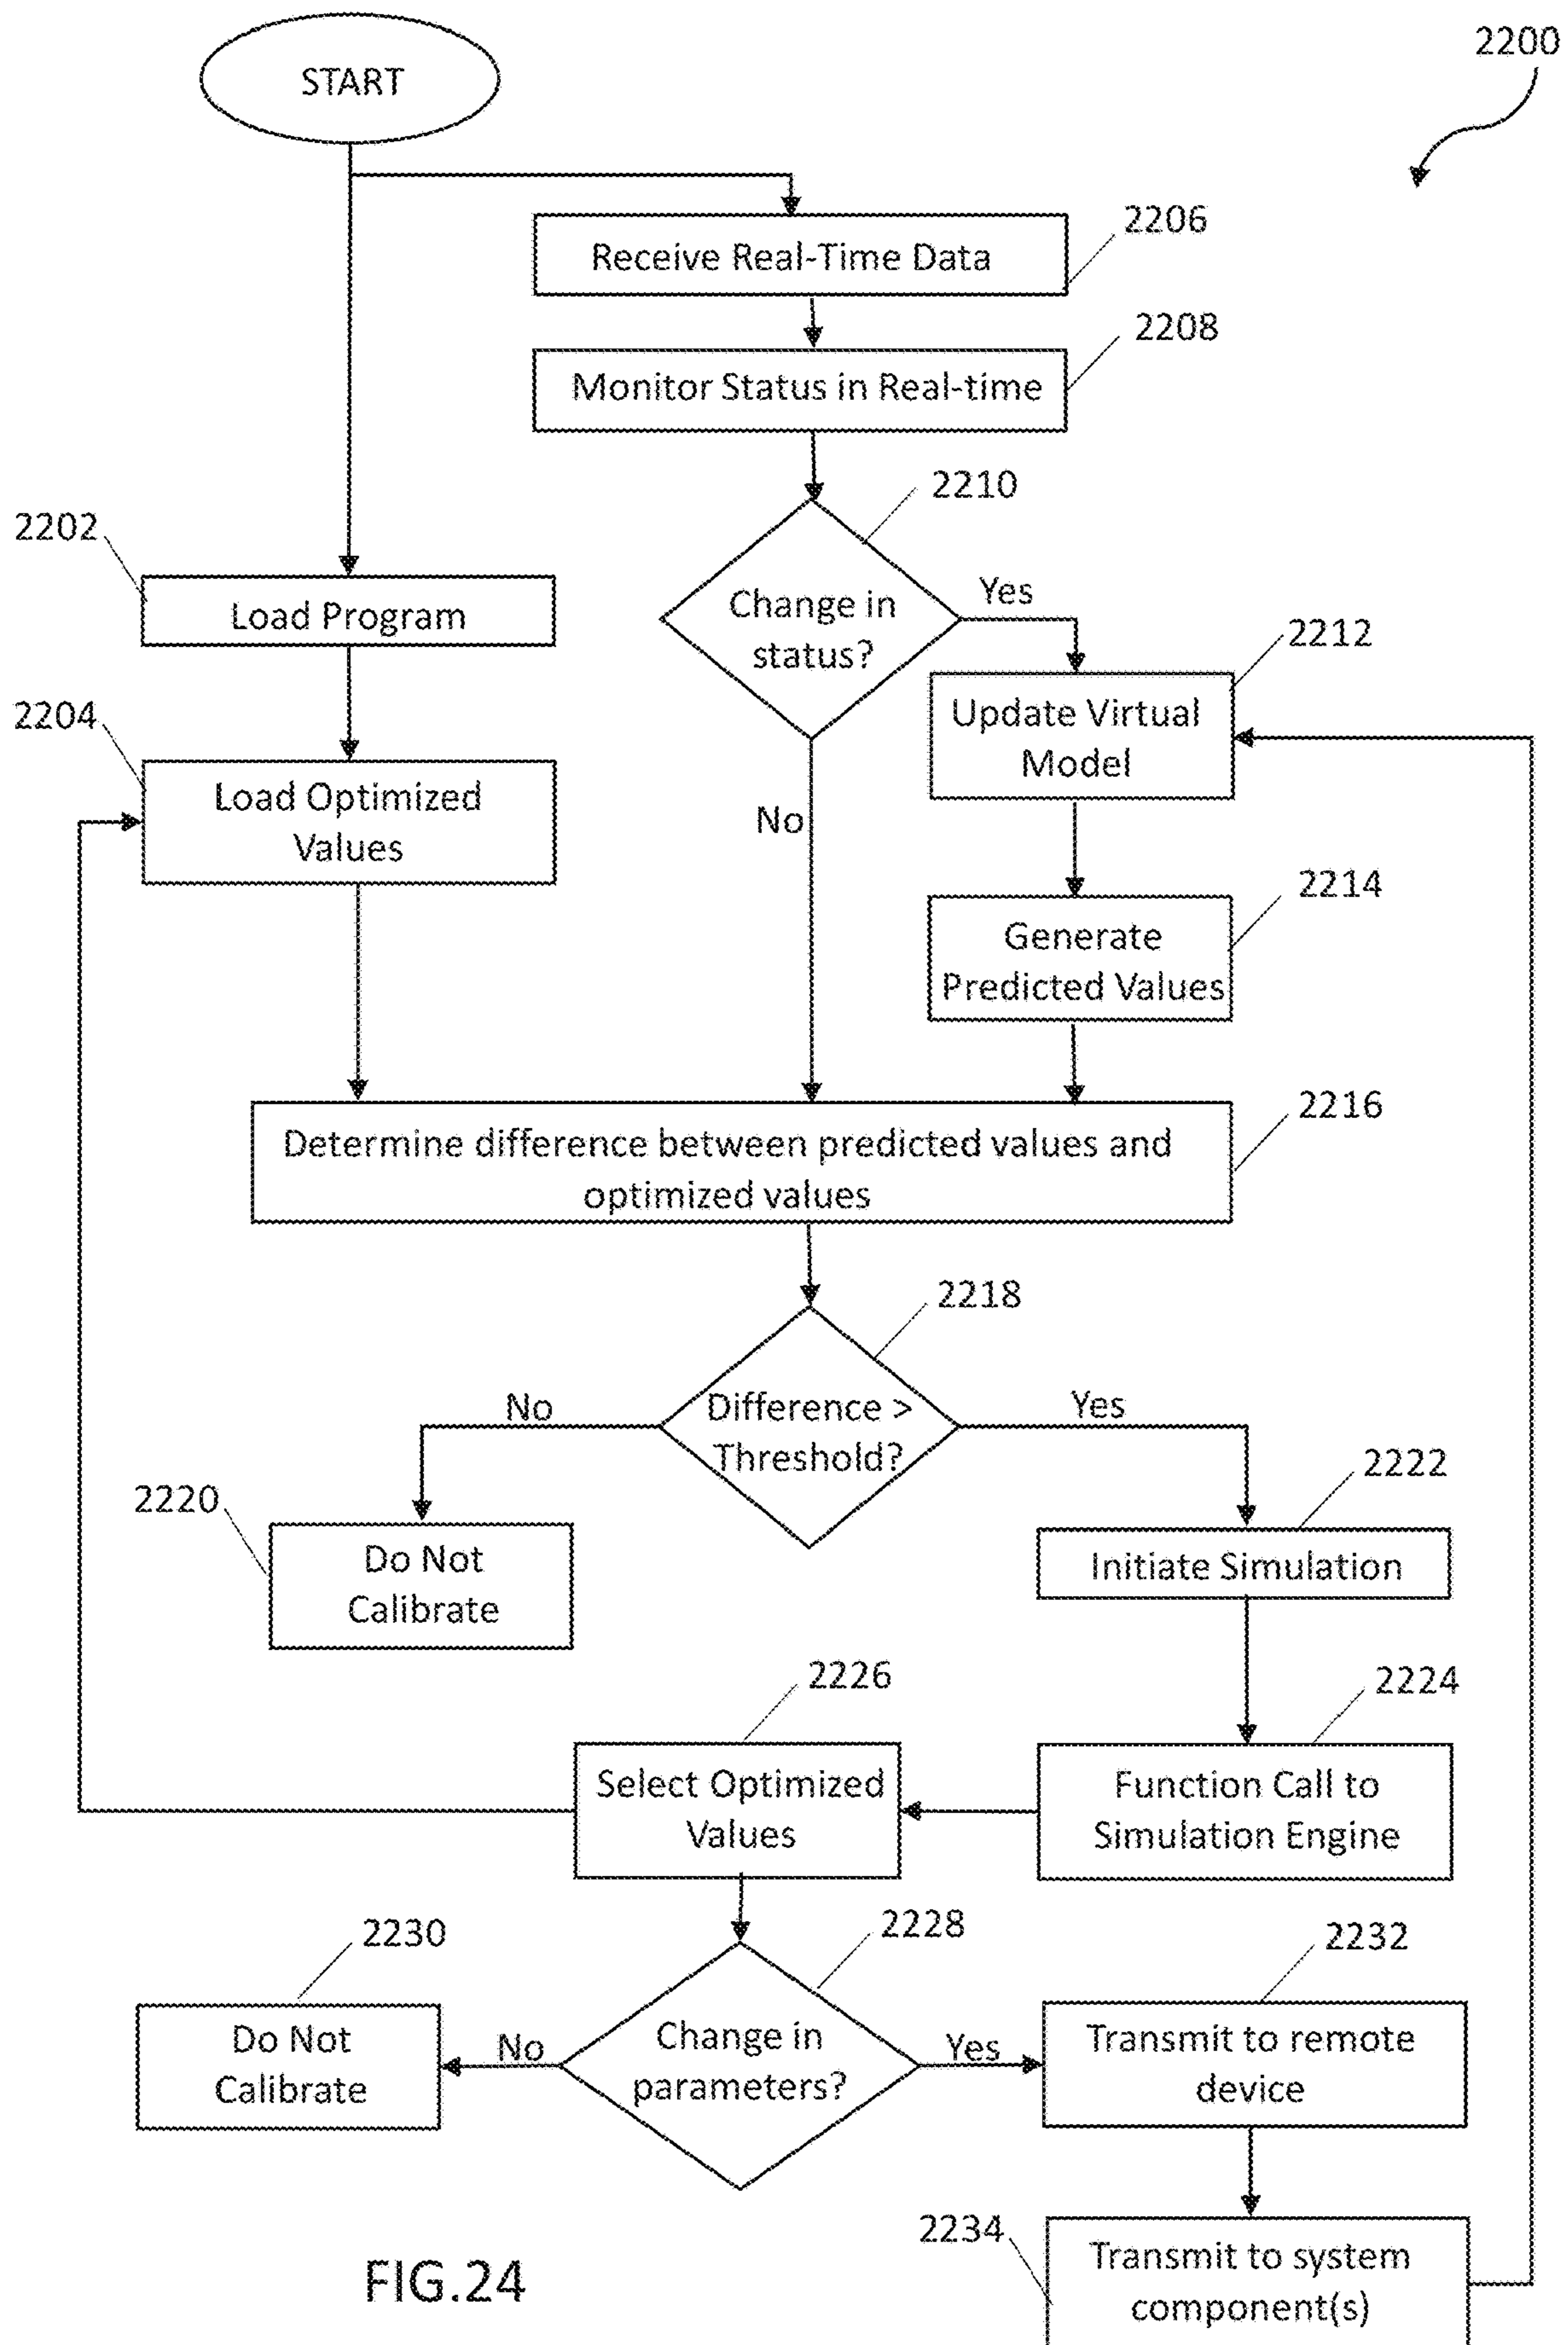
START

2200

Receive Real-Time Data 2206

Monitor Status in Real-time 2208

2210

Change in status?

Yes

No

2202

Load Program

2204

Load Optimized Values

2212

Update Virtual Model

Generate Predicted Values 2214

Determine difference between predicted values and optimized values 2216

2218

No

Difference > Threshold?

Yes

2220

Do Not Calibrate

2222

Initiate Simulation

2226

2224

Select Optimized Values

Function Call to Simulation Engine

2230

2228

2232

Do Not Calibrate

No

Change in parameters?

Yes

Transmit to remote device

2234

Transmit to system component(s)

FIG.24